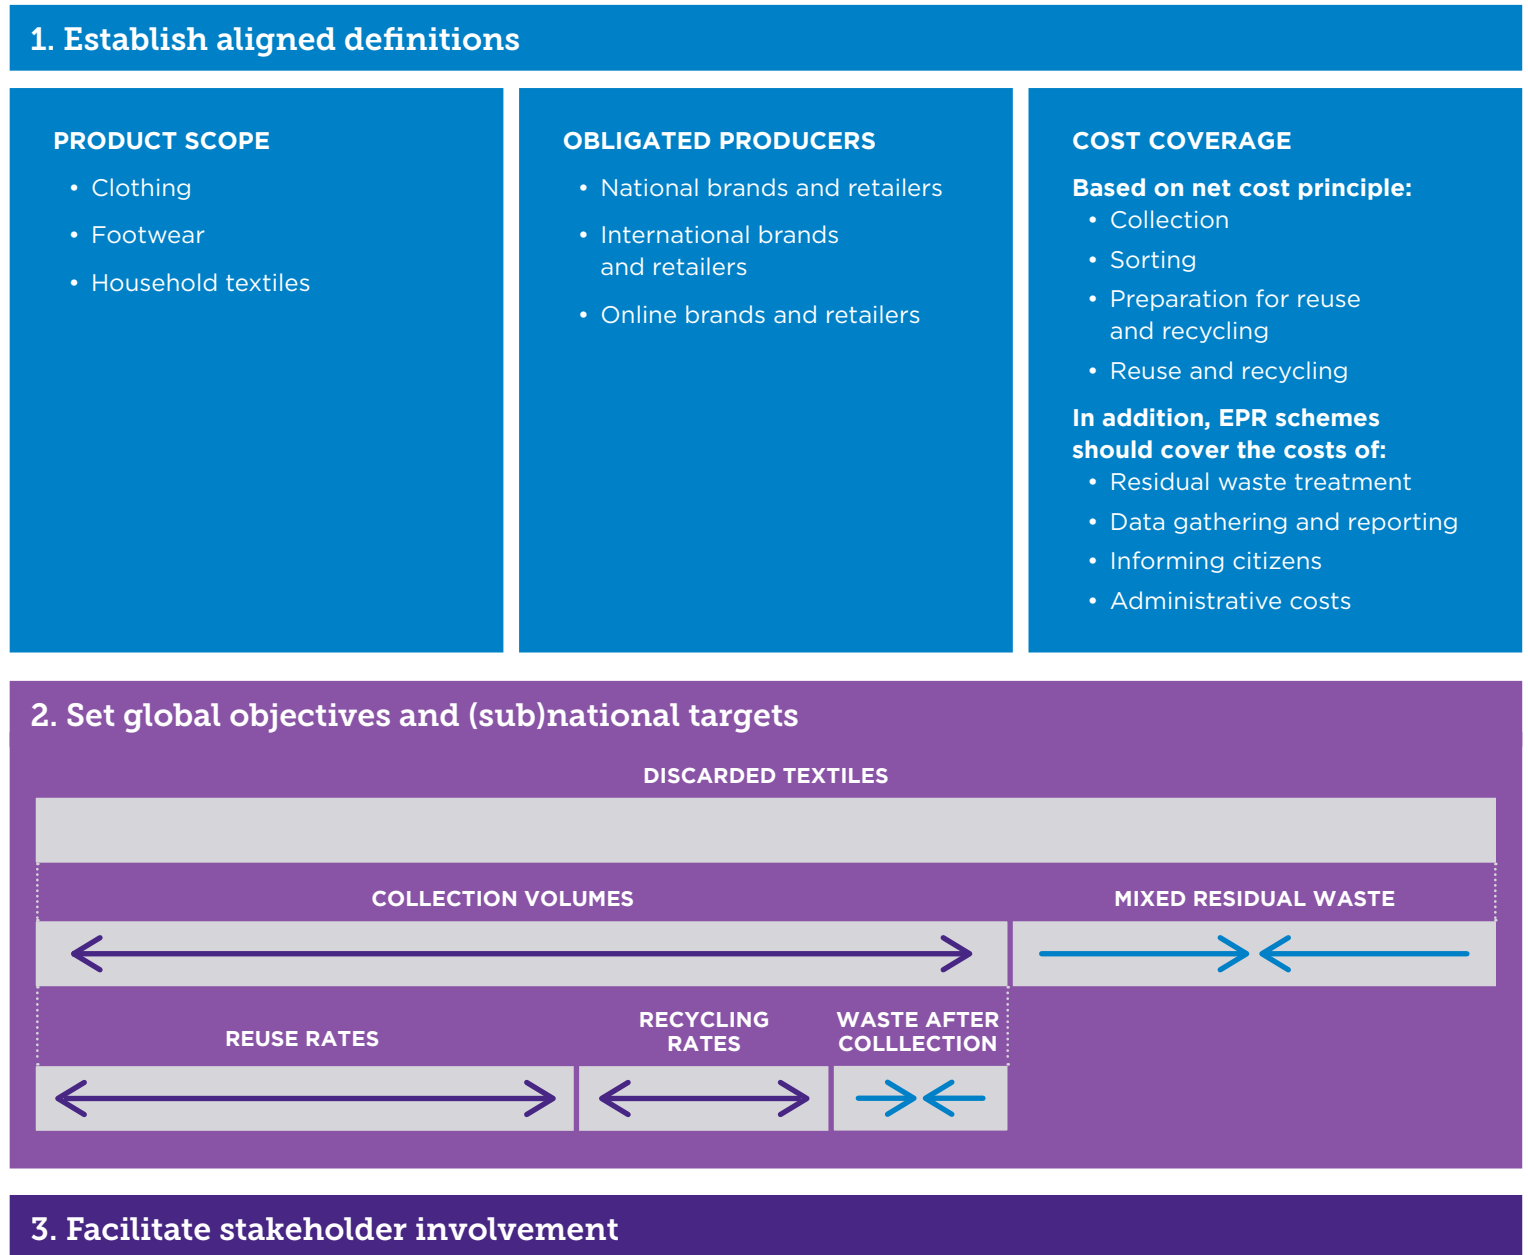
1. Establish aligned definitions

PRODUCT SCOPE
• Clothing
• Footwear
• Household textiles

OBLIGATED PRODUCERS
• National brands and retailers
• International brands and retailers
• Online brands and retailers

COST COVERAGE
Based on net cost principle:
• Collection
• Sorting
• Preparation for reuse and recycling
• Reuse and recycling
In addition, EPR schemes should cover the costs of:
• Residual waste treatment
• Data gathering and reporting
• Informing citizens
• Administrative costs

2. Set global objectives and (sub)national targets

DISCARDED TEXTILES

COLLECTION VOLUMES

MIXED RESIDUAL WASTE

REUSE RATES

RECYCLING RATES

WASTE AFTER COLLLECTION

3. Facilitate stakeholder involvement